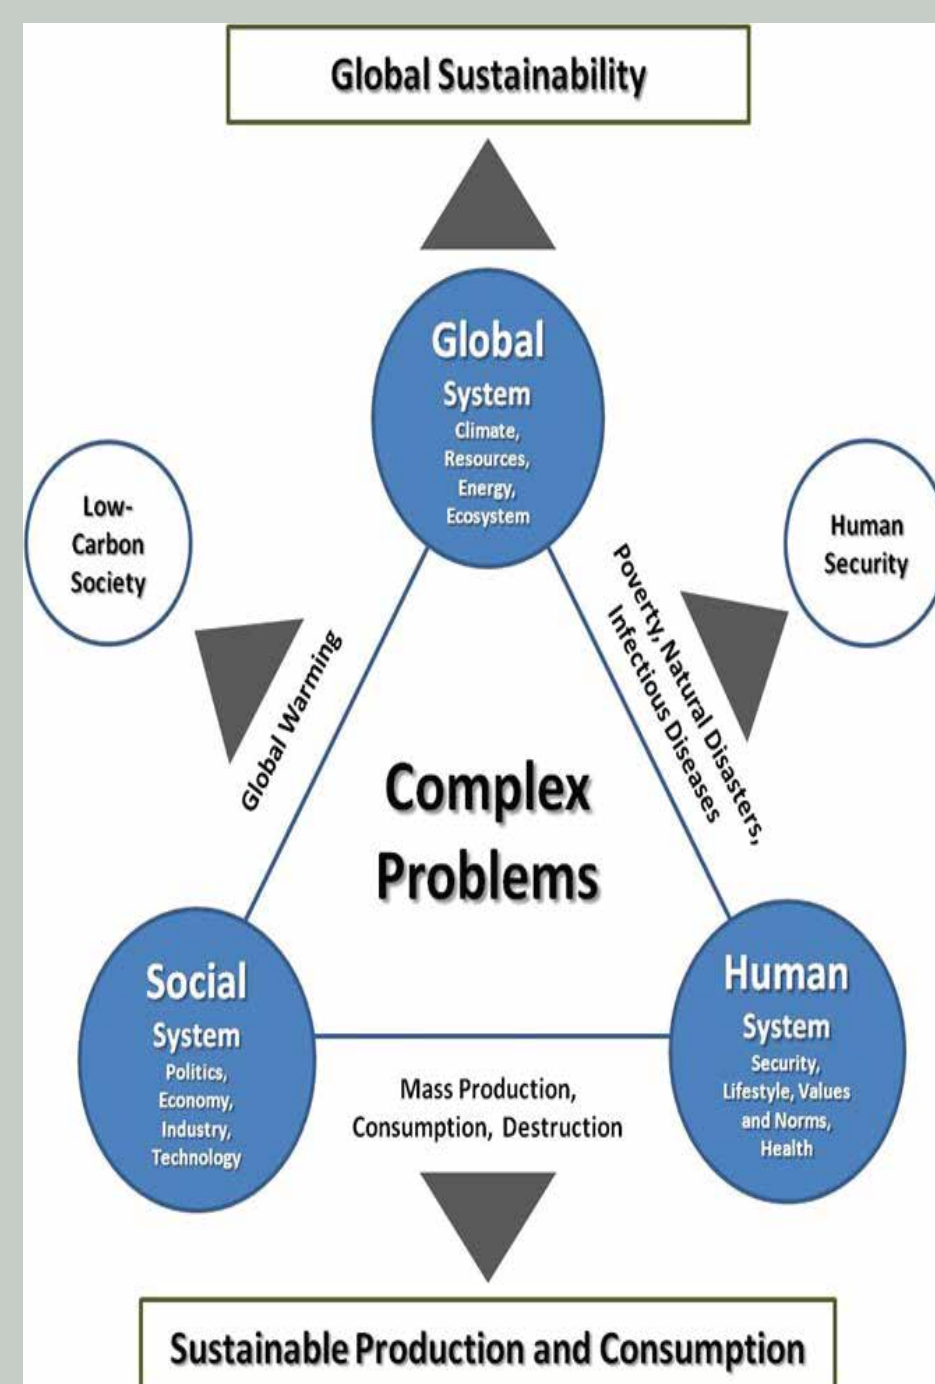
Global Sustainability

Global System
Climate, Resources, Energy, Ecosystem

Low-Carbon Society

Human Security

Global Warming

Poverty, Natural Disasters, Infectious Diseases

Complex Problems

Social System
Politics, Economy, Industry, Technology

Human System
Security, Lifestyle, Values and Norms, Health

Mass Production, Consumption, Destruction

Sustainable Production and Consumption